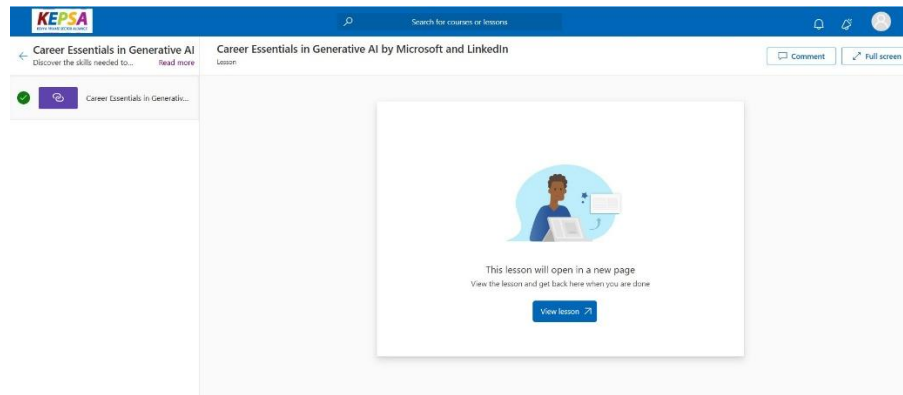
KEPSA
KENYA PRIVATE SECTOR ALLIANCE

Search for courses or lessons

Career Essentials in Generative AI
Discover the skills needed to... Read more

Career Essentials in Generativ...

Career Essentials in Generative AI by Microsoft and LinkedIn
Lesson

Comment
Full screen

This lesson will open in a new page
View the lesson and get back here when you are done

View lesson